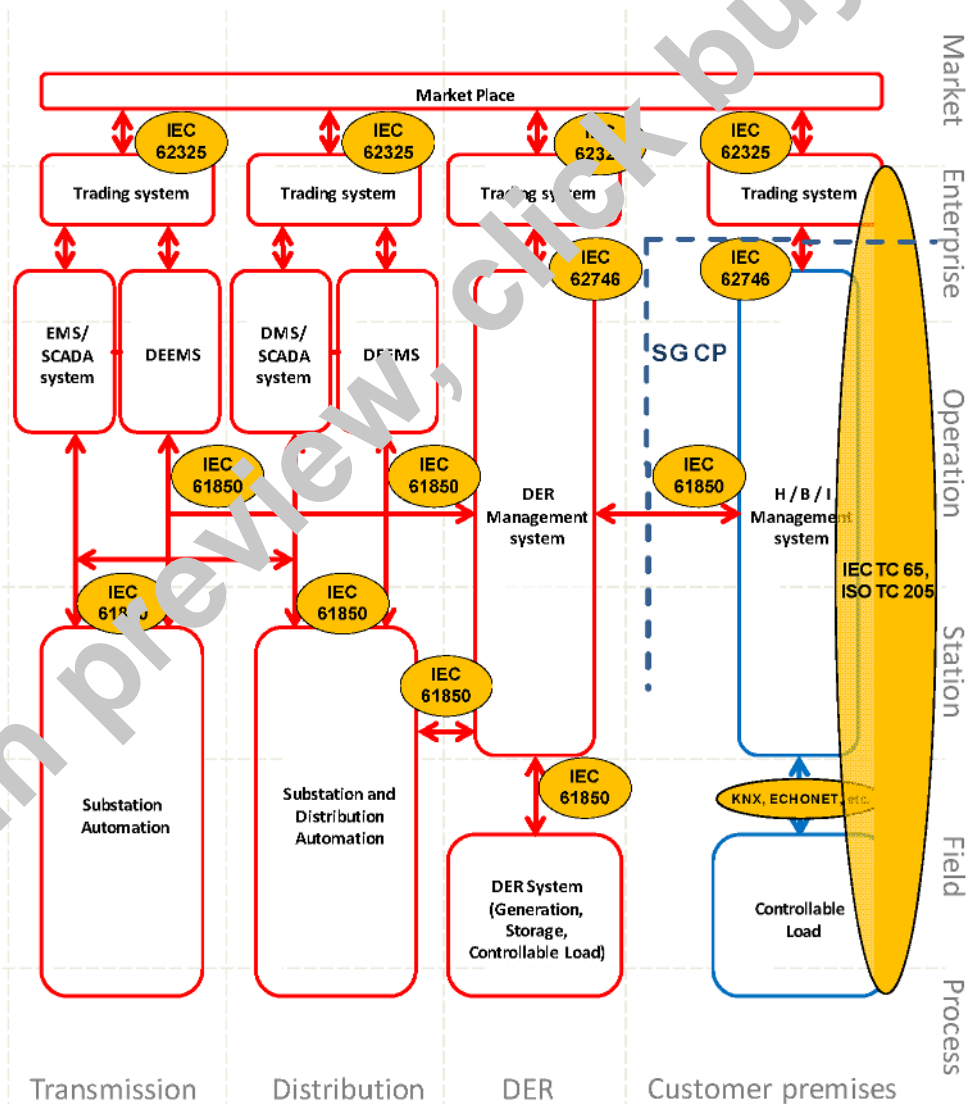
Market

Enterprise

Operation

Station

Field

Process

Market Place

IEC 62325

IEC 62325

IEC 6232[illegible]

IEC 62325

Trading system

Trading system

Tra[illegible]g sy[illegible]em

Trading system

IEC 62746

IEC 62746

EMS/ SCADA system

DEEMS

DMS/ SCADA system

D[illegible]EMS

SG CP

IEC 61850

IEC 61850

IEC 61850

DER Management system

H / B / I Managemen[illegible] system

IEC TC 65, ISO TC 205

IEC 61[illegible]0

IEC 61850

IEC 61850

IEC 61850

Substation Automation

Substation and Distribution Automation

KNX, ECHONET, etc.

DER System (Generation, Storage, Controllable Load)

Controllable Load

Transmission

Distribution

DER

Customer premises

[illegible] preview, click bu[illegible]